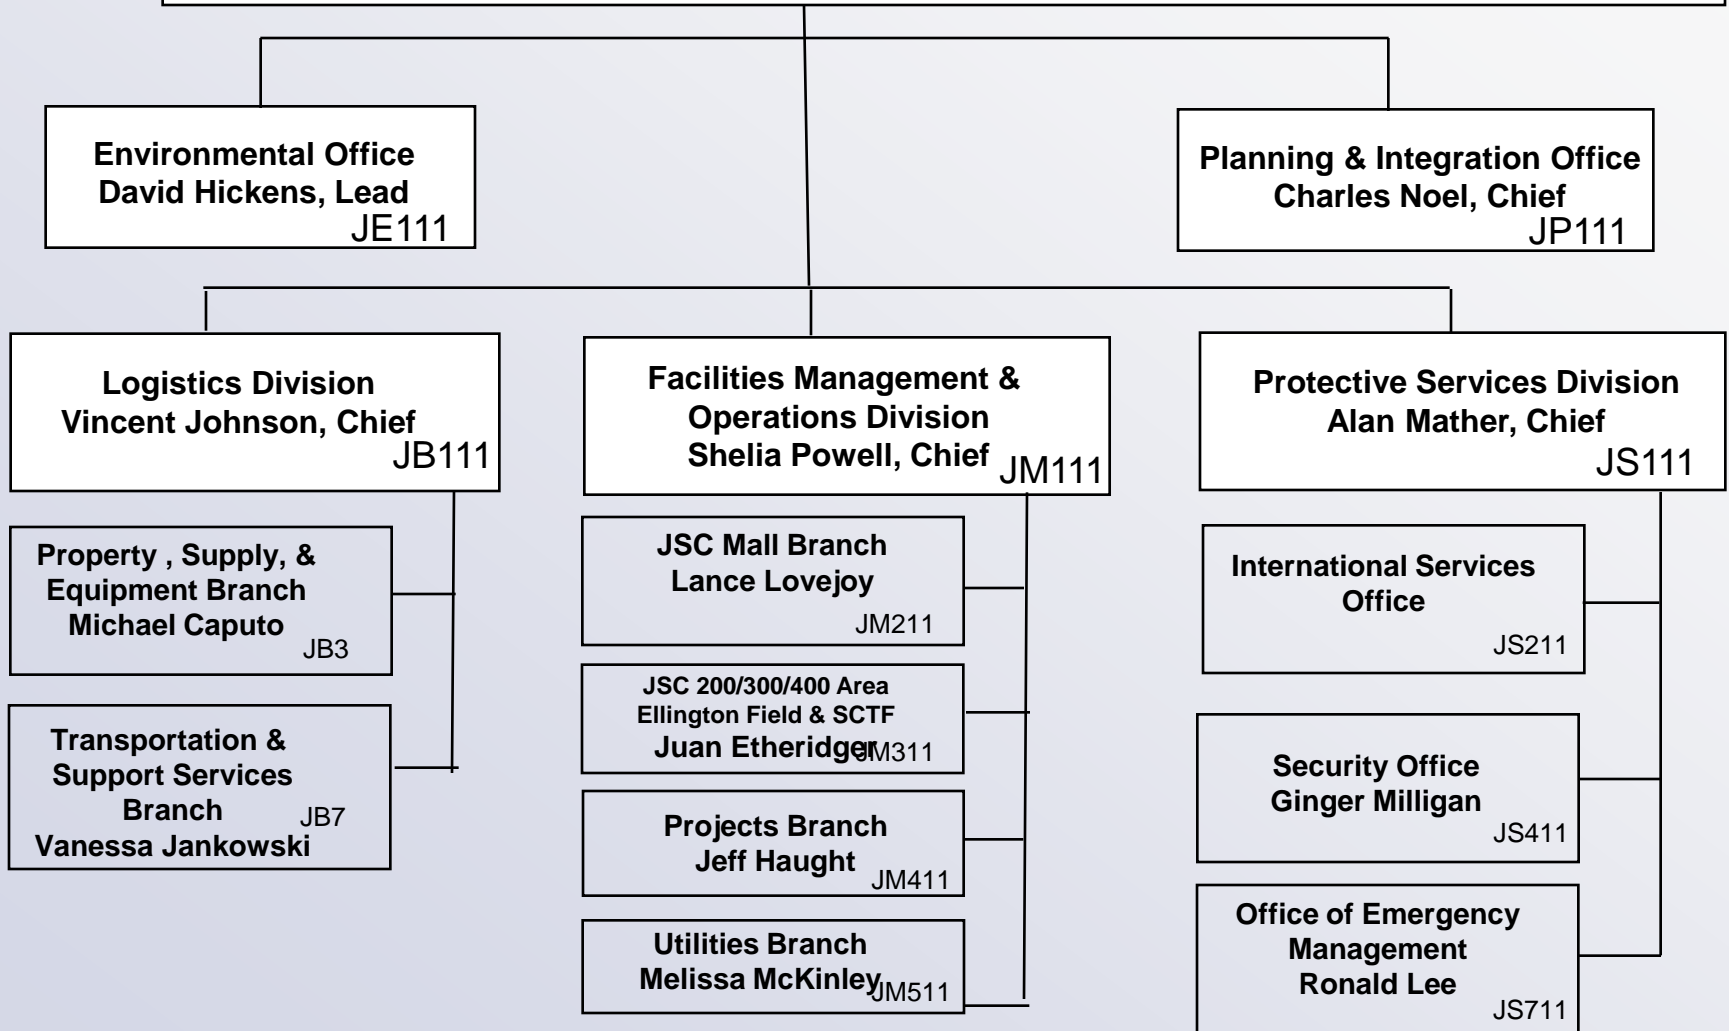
Environmental Office
David Hickens, Lead
JE111

Planning & Integration Office
Charles Noel, Chief
JP111

Logistics Division
Vincent Johnson, Chief
JB111

Property , Supply, & Equipment Branch
Michael Caputo
JB3

Transportation & Support Services Branch
Vanessa Jankowski
JB7

Facilities Management & Operations Division
Shelia Powell, Chief
JM111

JSC Mall Branch
Lance Lovejoy
JM211

JSC 200/300/400 Area
Ellington Field & SCTF
Juan Etheridge
JM311

Projects Branch
Jeff Haught
JM411

Utilities Branch
Melissa McKinley
JM511

Protective Services Division
Alan Mather, Chief
JS111

International Services Office
JS211

Security Office
Ginger Milligan
JS411

Office of Emergency Management
Ronald Lee
JS711